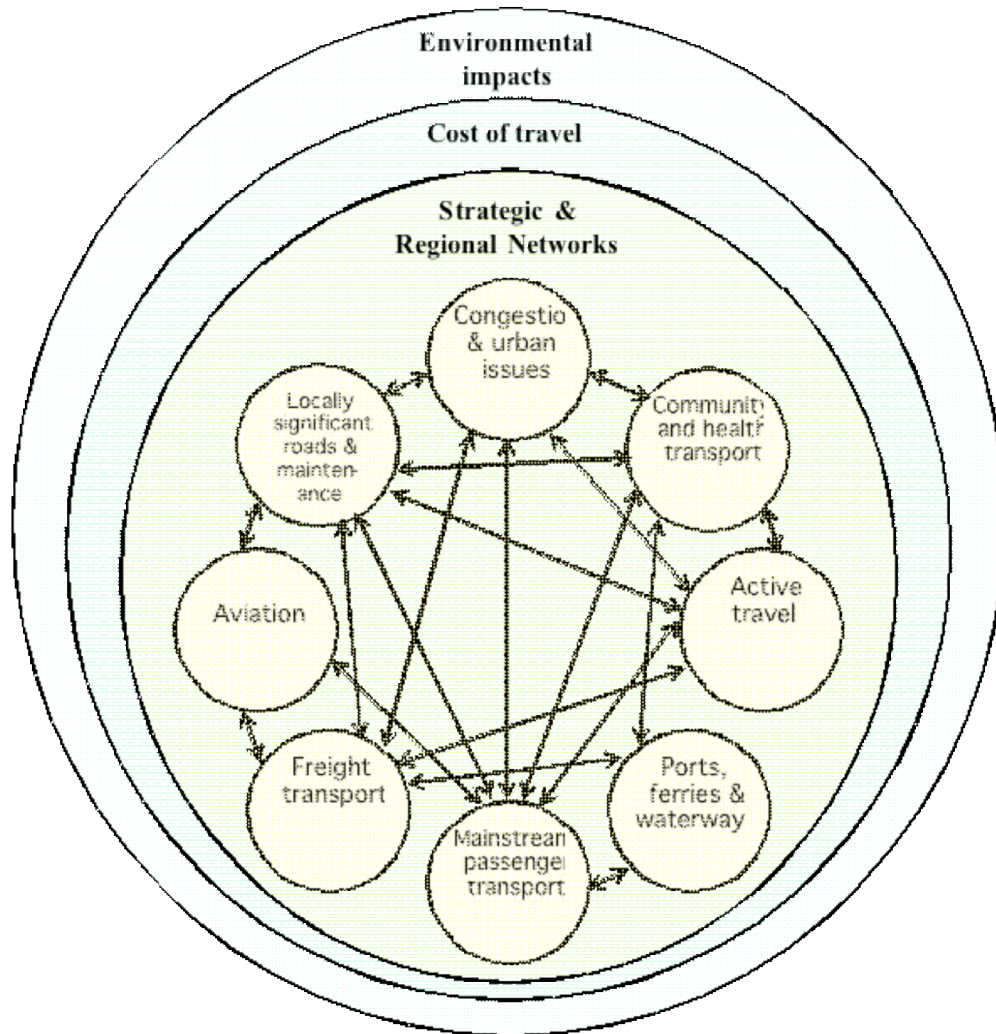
Environmental impacts

Cost of travel

Strategic & Regional Networks

Congestio & urban issues

Locally significant roads & maintenance

Community and health transport

Aviation

Active travel

Freight transport

Ports, ferries & waterway

Mainstrean passenger transport